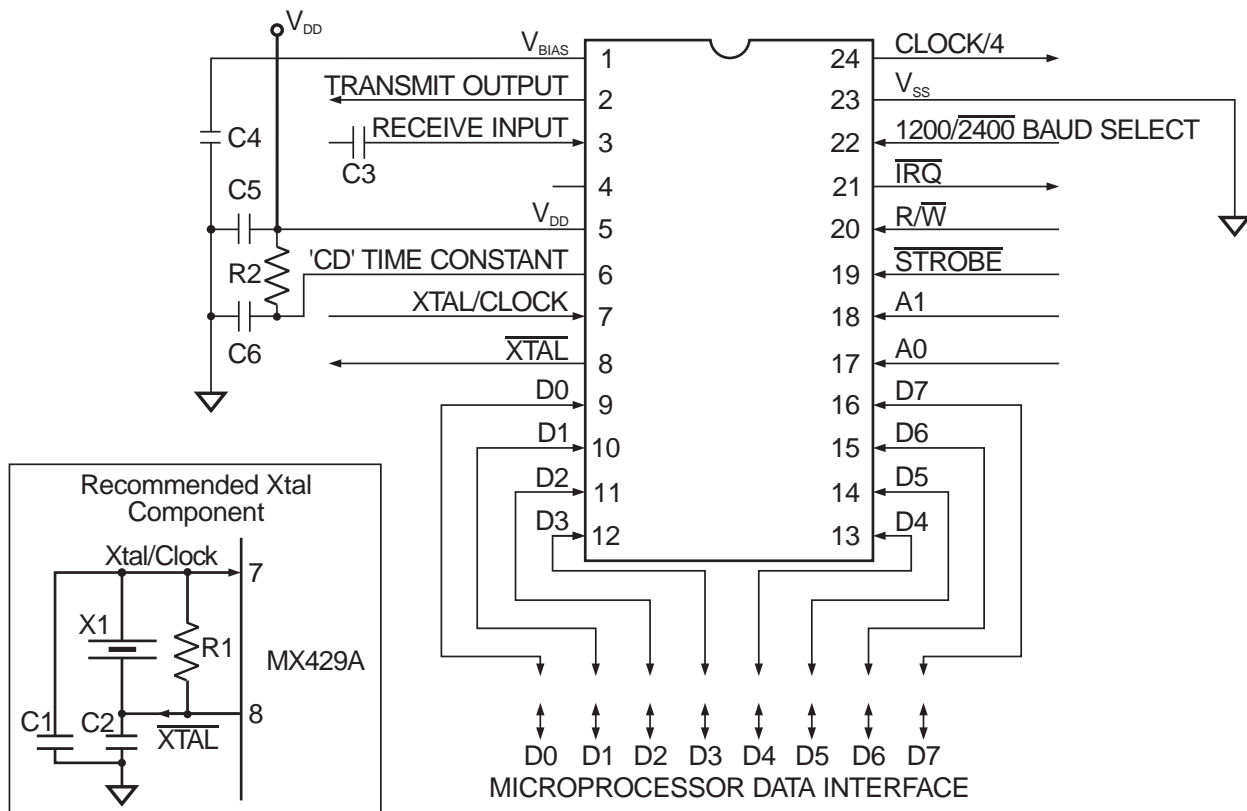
$V_{DD}$
$V_{BIAS}$ 1
TRANSMIT OUTPUT 2
RECEIVE INPUT 3
4
$V_{DD}$ 5
'CD' TIME CONSTANT 6
XTAL/CLOCK 7
$\overline{XTAL}$ 8
D0 9
D1 10
D2 11
D3 12

24 CLOCK/4
23 $V_{SS}$
22 1200/$\overline{2400}$ BAUD SELECT
21 $\overline{IRQ}$
20 R/$\overline{W}$
19 $\overline{STROBE}$
18 A1
17 A0
16 D7
15 D6
14 D5
13 D4

C4
C5
R2
C6
C3

Recommended Xtal Component
Xtal/Clock
7
X1
R1
MX429A
C1
C2
$\overline{XTAL}$
8

D0 D1 D2 D3 D4 D5 D6 D7
MICROPROCESSOR DATA INTERFACE